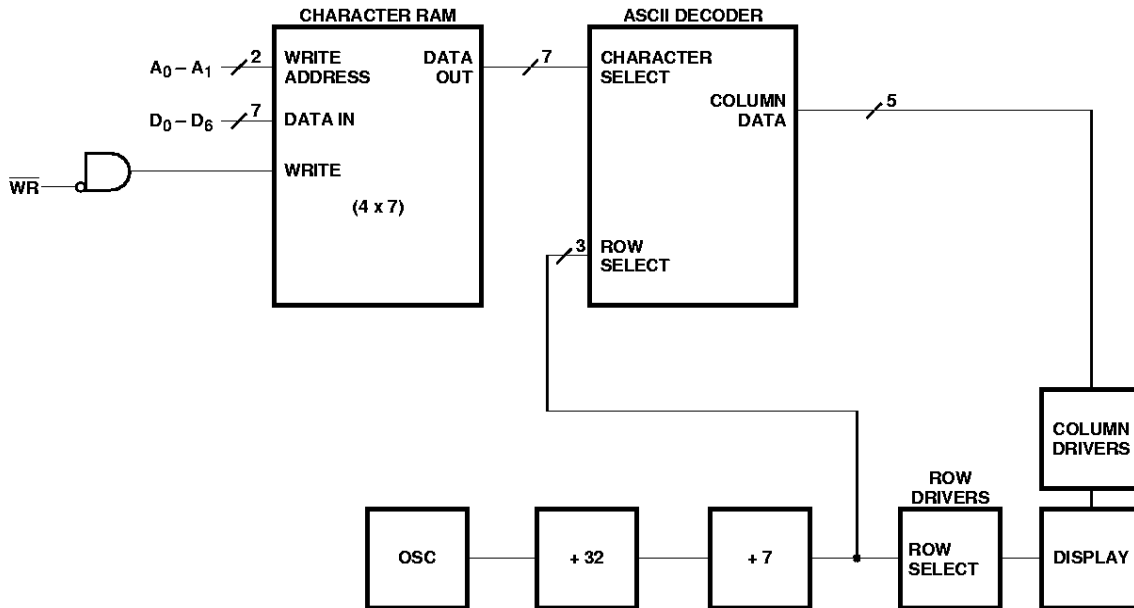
CHARACTER RAM

ASCII DECODER

$A_0 - A_1$

2

WRITE ADDRESS

DATA OUT

7

CHARACTER SELECT

COLUMN DATA

5

$D_0 - D_6$

7

DATA IN

$\overline{WR}$

WRITE

(4 x 7)

3

ROW SELECT

COLUMN DRIVERS

ROW DRIVERS

OSC

+ 32

+ 7

ROW SELECT

DISPLAY